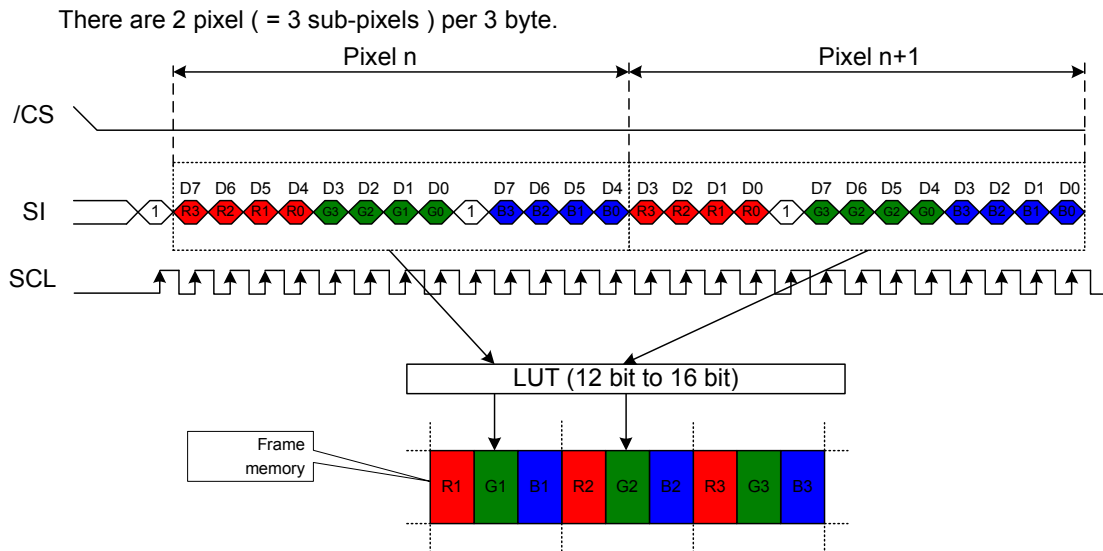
There are 2 pixel ( = 3 sub-pixels ) per 3 byte.

Pixel n

Pixel n+1

/CS

D7 D6 D5 D4 D3 D2 D1 D0 D7 D6 D5 D4 D3 D2 D1 D0 D7 D6 D5 D4 D3 D2 D1 D0

SI

1 R3 R2 R1 R0 G3 G2 G1 G0 1 B3 B2 B1 B0 R3 R2 R1 R0 1 G3 G2 G2 G0 B3 B2 B1 B0

SCL

LUT (12 bit to 16 bit)

Frame memory

R1 G1 B1 R2 G2 B2 R3 G3 B3